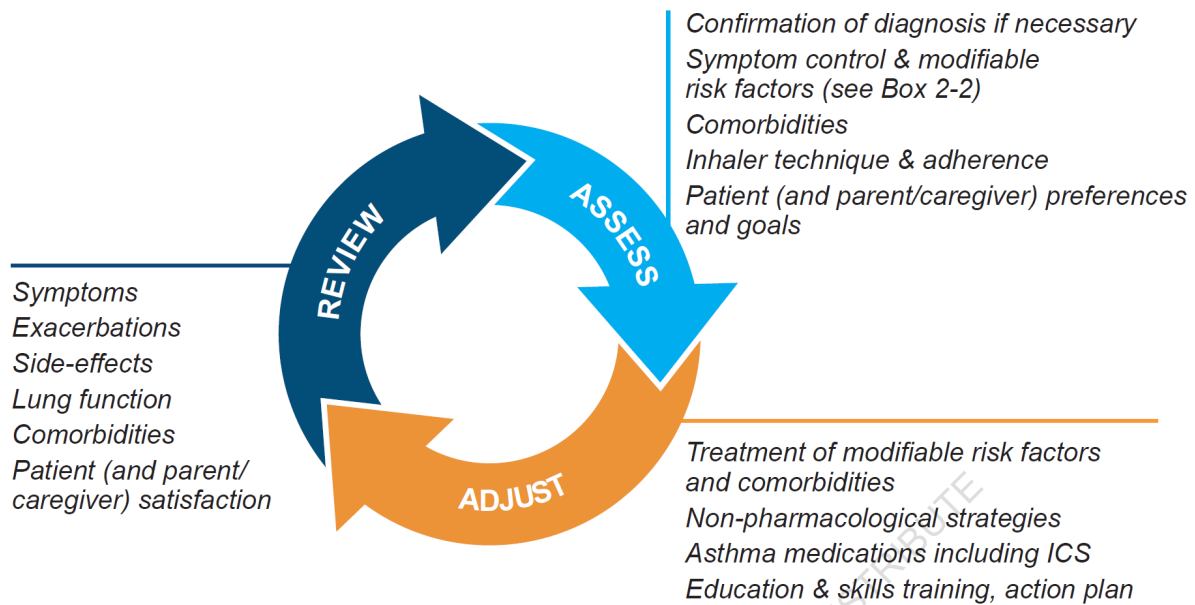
Confirmation of diagnosis if necessary
Symptom control & modifiable risk factors (see Box 2-2)
Comorbidities
Inhaler technique & adherence
Patient (and parent/caregiver) preferences and goals

ASSESS

REVIEW

Symptoms
Exacerbations
Side-effects
Lung function
Comorbidities
Patient (and parent/caregiver) satisfaction

ADJUST

Treatment of modifiable risk factors and comorbidities
Non-pharmacological strategies
Asthma medications including ICS
Education & skills training, action plan

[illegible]RIBUTE